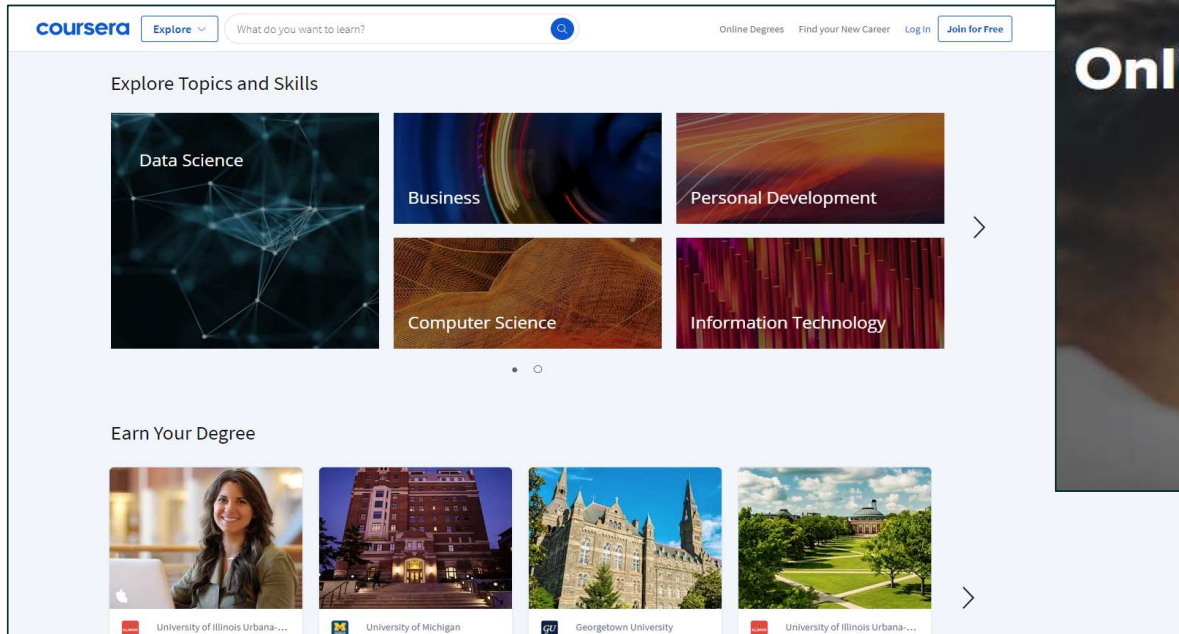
coursera Explore What do you want to learn? Online Degrees Find your New Career Log In Join for Free

Explore Topics and Skills

Data Science

Business

Personal Development

Computer Science

Information Technology

Earn Your Degree

University of Illinois Urbana-...

University of Michigan

GU Georgetown University

University of Illinois Urbana-...

Onl